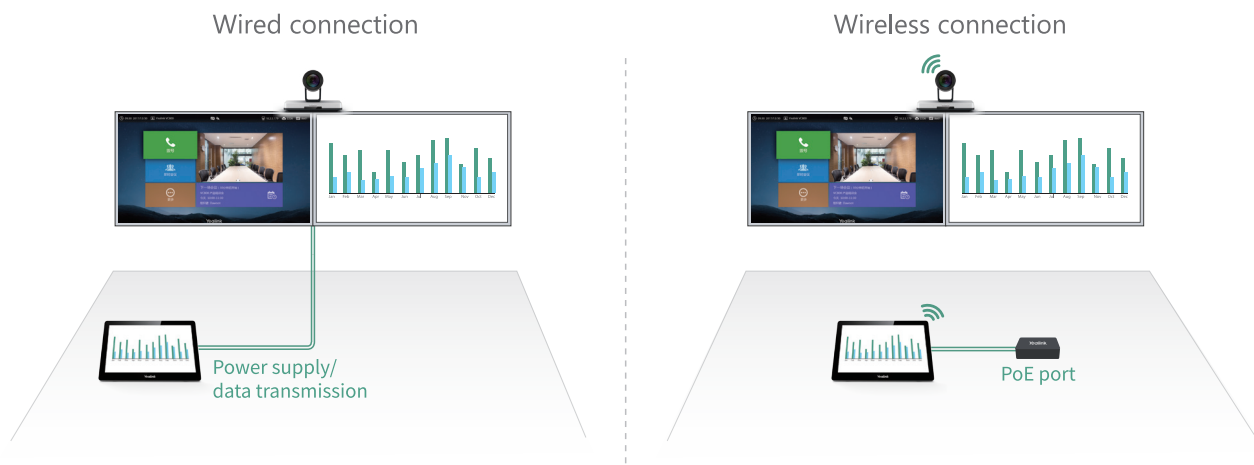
Wired connection

Wireless connection

Yealink

Jan Feb Mar Apr May Jun Jul Aug Sep Nov Oct Dec

Yealink

Power supply/ data transmission

Yealink

Jan Feb Mar Apr May Jun Jul Aug Sep Nov Oct Dec

Yealink

PoE port